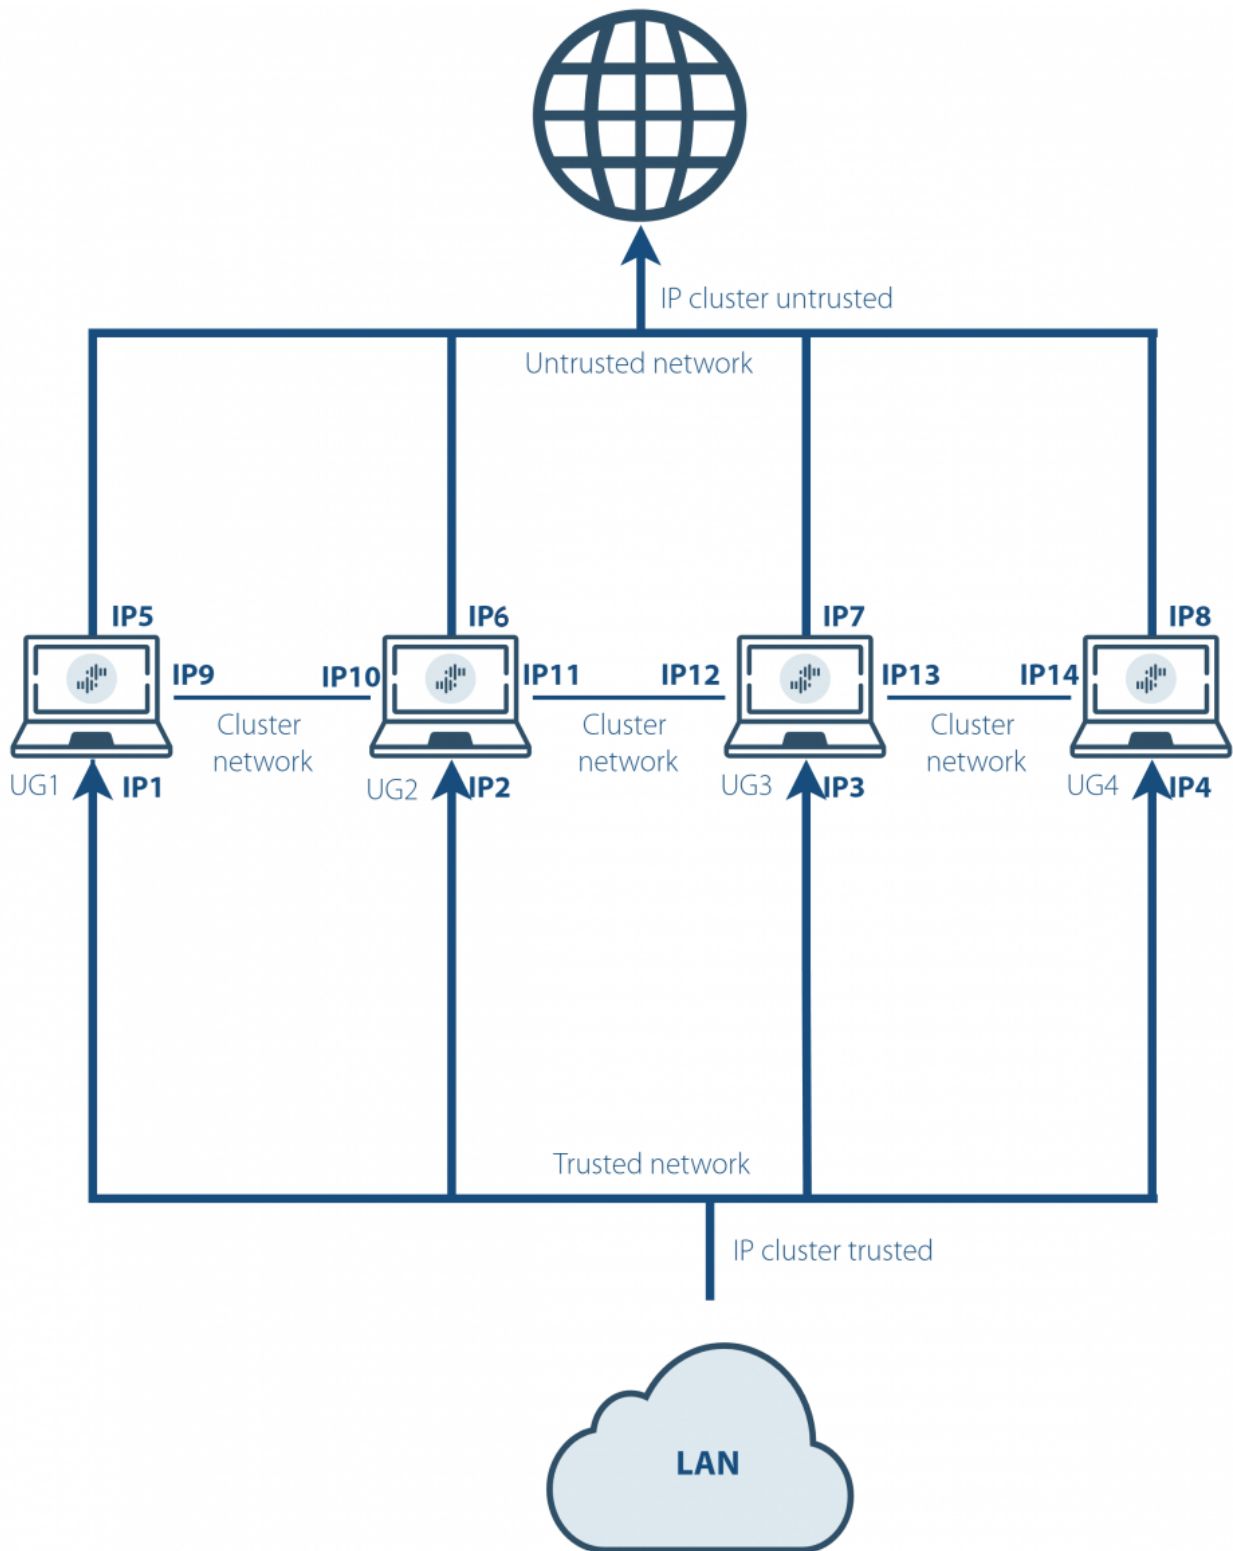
IP cluster untrusted

Untrusted network

IP5

IP6

IP7

IP8

IP9

IP10

IP11

IP12

IP13

IP14

Cluster network

Cluster network

Cluster network

UG1

IP1

UG2

IP2

UG3

IP3

UG4

IP4

Trusted network

IP cluster trusted

LAN